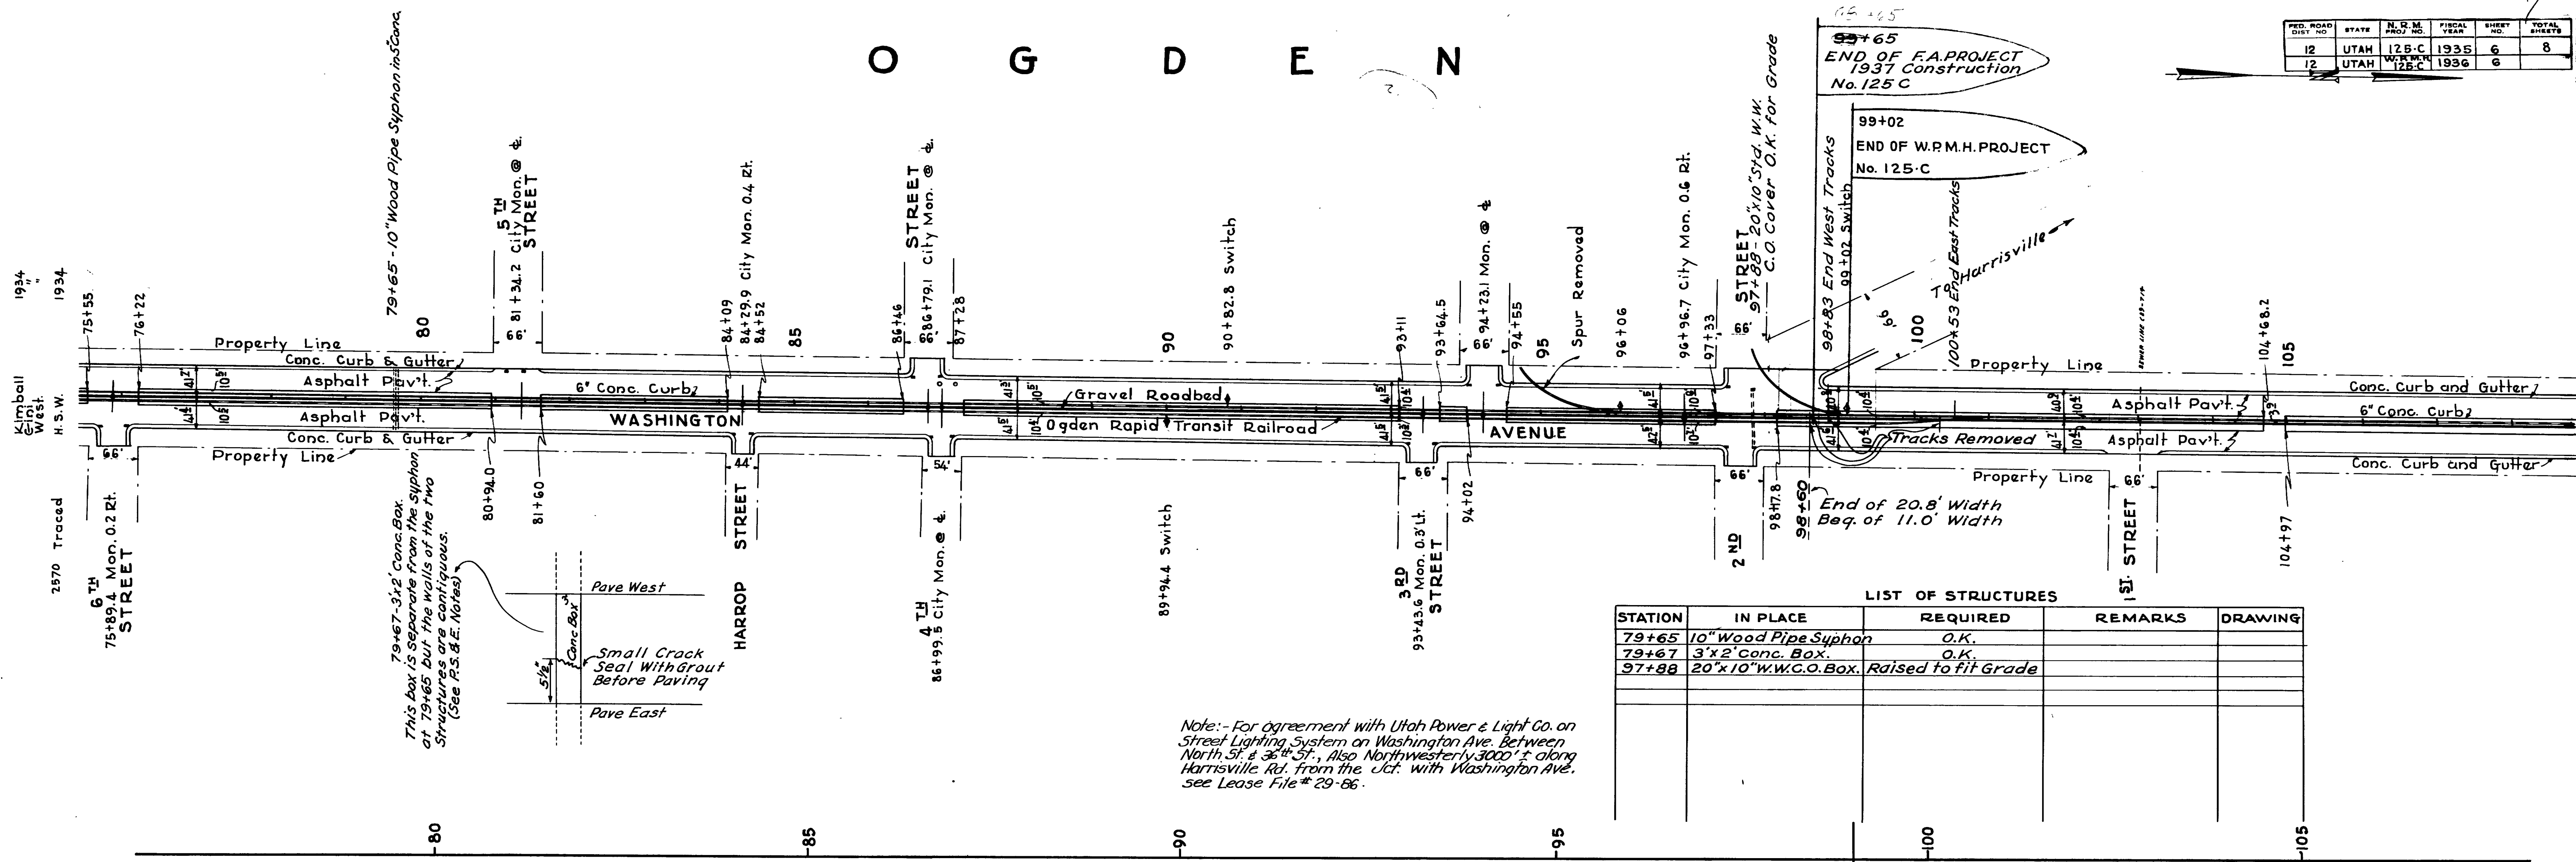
O G D E N

| FED. ROAD DIST NO | STATE | N.R.M. PROJ NO. | FISCAL YEAR | SHEET NO. | TOTAL SHEETS |
|---|---|---|---|---|---|
| 12 | UTAH | 125-C | 1935 | 6 | 8 |
| 12 | UTAH | W.P.M.H. 125-C | 1936 | 6 | |

99+65
END OF F.A. PROJECT
1937 Construction
No. 125 C

99+02
END OF W.P.M.H. PROJECT
No. 125-C

1934
1934
Kimball Engr. West
H.S.W.
2570 Traced

75+55
76+22
6TH STREET
75+89.4 Mon. 0.2 Rt.
66'
41½
10½
41½
10½
Property Line
Conc. Curb & Gutter
Asphalt Pav't.
Asphalt Pav't.
Conc. Curb & Gutter
Property Line

79+65 - 10" Wood Pipe Syphon in Conc.
80
79+67 - 3'x2' Conc. Box.
This box is separate from the syphon at 79+65 but the walls of the two structures are contiguous. (See P.S.&E. Notes)
80+94.0
81+60
5TH STREET
81+34.2 City Mon. @ ℄
66'
6" Conc. Curb
WASHINGTON

Pave West
Conc Box
Small Crack Seal With Grout Before Paving
5½'
Pave East

84+09
84+29.9 City Mon. 0.4 Rt.
84+52
85
HARROP STREET
44'
86+46
STREET
86+79.1 City Mon. @ ℄
87+28
4TH
86+99.5 City Mon. @ ℄
54'
41½
10½
41½
10½
Gravel Roadbed
Ogden Rapid Transit Railroad
90
90+82.8 Switch
89+94.4 Switch
93+11
93+64.5
94+23.1 Mon. @ ℄
94+55
95
Spur Removed
96+06
96+96.7 City Mon. 0.6 Rt.
97+33
66'
41½
10½
41½
10½
AVENUE
3RD STREET
93+43.6 Mon. 0.3 Lt.
66'
94+02
STREET
97+88 - 20"x10" Std. W.W. C.O. Cover O.K. for Grade
2ND
66'
98+17.8
98+60
End of 20.8' Width
Beg. of 11.0' Width
98+83 End West Tracks
99+02 Switch
100
100+53 End East Tracks
To Harrisville
Tracks Removed
Property Line
41½
10½
Asphalt Pav't.
Asphalt Pav't.
3½
Conc. Curb and Gutter
6" Conc. Curb
Conc. Curb and Gutter
Property Line
66'
1ST STREET
104+68.2
105
104+97

LIST OF STRUCTURES

| STATION | IN PLACE | REQUIRED | REMARKS | DRAWING |
|---|---|---|---|---|
| 79+65 | 10" Wood Pipe Syphon | O.K. | | |
| 79+67 | 3'x2' Conc. Box. | O.K. | | |
| 97+88 | 20"x10" W.W.C.O. Box. | Raised to fit Grade | | |

Note:- For agreement with Utah Power & Light Co. on Street Lighting System on Washington Ave. Between North St. & 36th St., Also Northwesterly 3000'± along Harrisville Rd. from the Jct. with Washington Ave. see Lease File # 29-86.

80
85
90
95
100
105